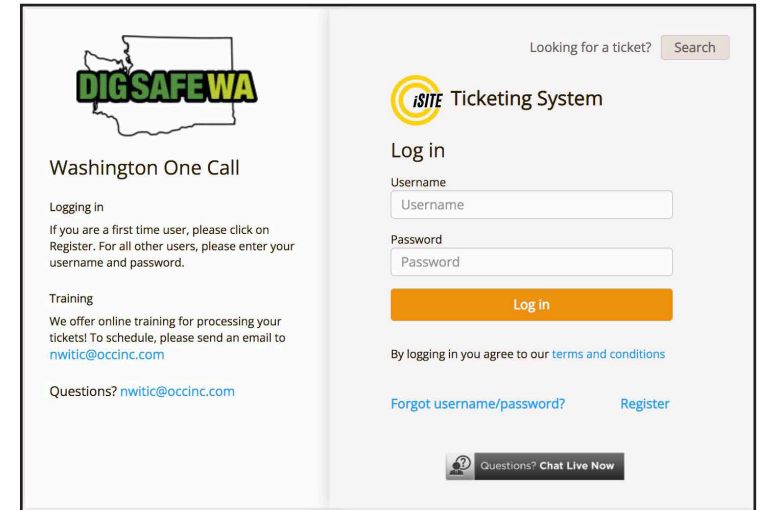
DIG SAFE WA

Washington One Call

Logging in

If you are a first time user, please click on Register. For all other users, please enter your username and password.

Training

We offer online training for processing your tickets! To schedule, please send an email to nwitic@occinc.com

Questions? nwitic@occinc.com

Looking for a ticket? Search

iSITE Ticketing System

Log in

Username

Username

Password

Password

Log in

By logging in you agree to our terms and conditions

Forgot username/password? Register

Questions? Chat Live Now